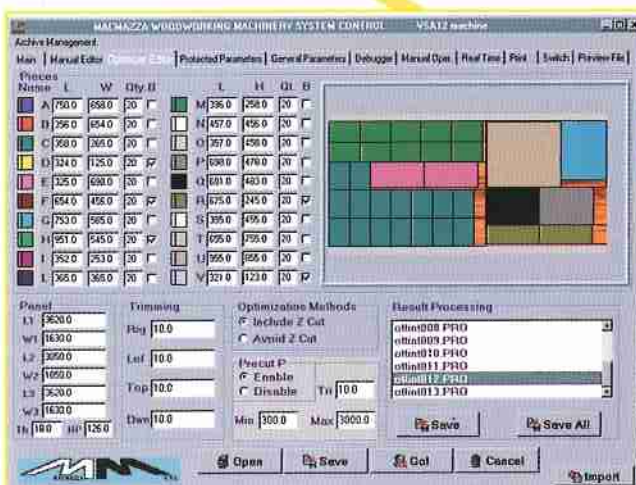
MACMAZZA WOODWORKING MACHINERY SYSTEM CONTROL    VSA12 machine

Archive Management

Main | Manual Editor | Optimizer Editor | Protected Parameters | General Parameters | Debugger | Manual Oper. | Real Time | Print | Switch | Preview File

Pieces
Name L W Qty. B

| Name | L | W | Qty. | B | Name | L | W | Qt. | B |
|---|---|---|---|---|---|---|---|---|---|
| A | 750.0 | 658.0 | 20 | | M | 396.0 | 258.0 | 20 | |
| B | 356.0 | 654.0 | 20 | | N | 457.0 | 456.0 | 20 | |
| C | 358.0 | 265.0 | 20 | | O | 357.0 | 458.0 | 20 | |
| D | 324.0 | 125.0 | 20 | ☑ | P | 698.0 | 478.0 | 20 | |
| E | 325.0 | 698.0 | 20 | | Q | 691.0 | 483.0 | 20 | |
| F | 654.0 | 456.0 | 20 | ☑ | R | 675.0 | 245.0 | 20 | ☑ |
| G | 753.0 | 565.0 | 20 | | S | 355.0 | 455.0 | 20 | |
| H | 951.0 | 545.0 | 20 | ☑ | T | 655.0 | 255.0 | 20 | |
| I | 352.0 | 253.0 | 20 | | U | 355.0 | 655.0 | 20 | |
| L | 365.0 | 365.0 | 20 | | V | 321.0 | 123.0 | 20 | ☑ |

Panel
L1 3620.0
W1 1630.0
L2 3050.0
W2 1050.0
L3 3620.0
W3 1630.0
Th 18.0 HP 126.0

Trimming
Rig 10.0
Lef 10.0
Top 10.0
Dwn 10.0

Optimization Methods
Include Z Cut
Avoid Z Cut

Precut P
Enable
Disable
Tri 10.0
Min 300.0 Max 3000.0

Result Processing
ottimi008.PRO
ottimi009.PRO
ottimi010.PRO
ottimi011.PRO
ottimi012.PRO
ottimi013.PRO

Save   Save All

Open   Save   Go!   Cancel   Import